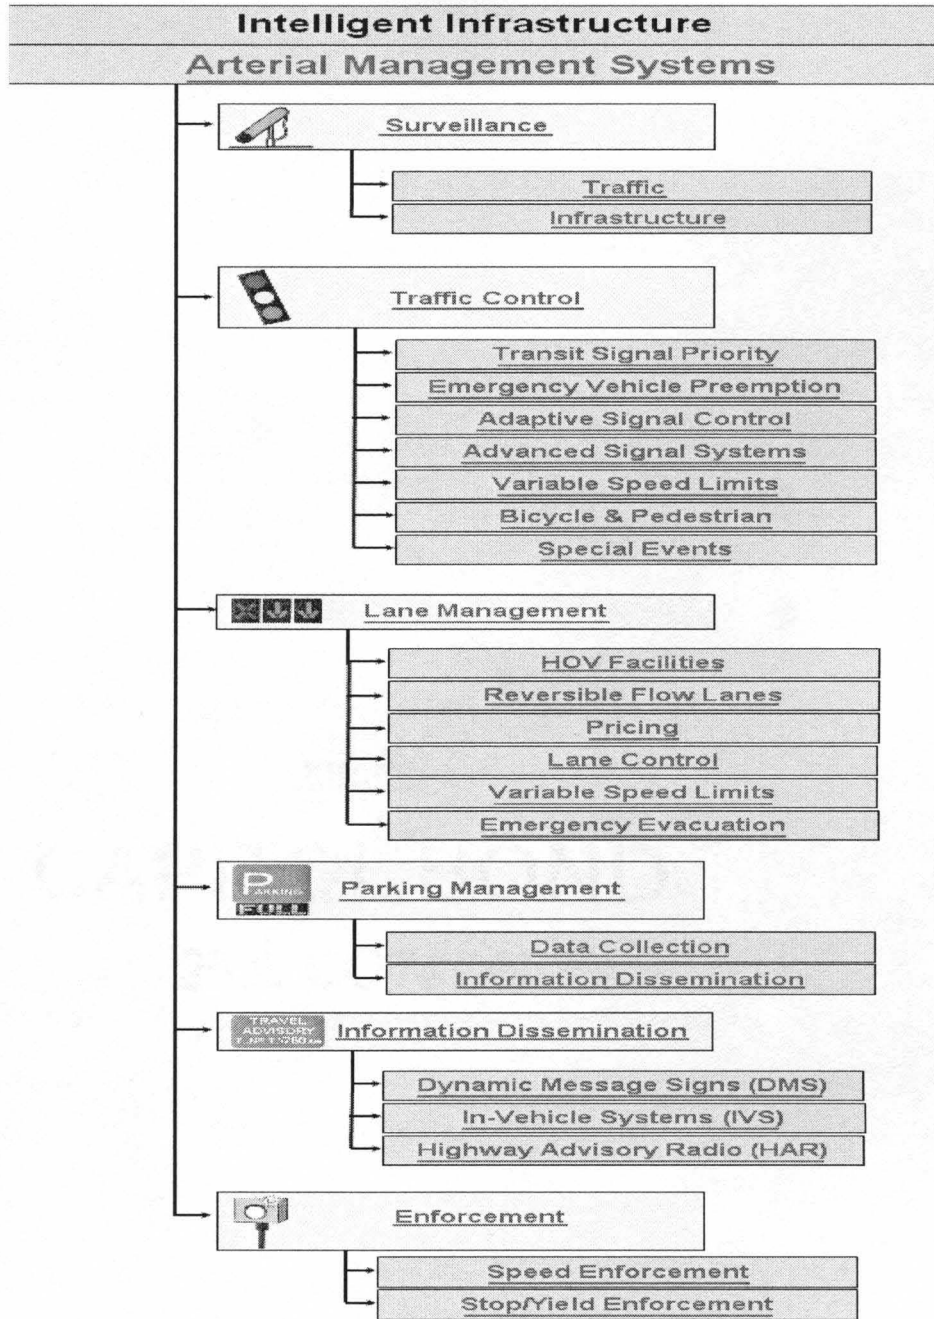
Intelligent Infrastructure
Arterial Management Systems

Surveillance
Traffic
Infrastructure

Traffic Control
Transit Signal Priority
Emergency Vehicle Preemption
Adaptive Signal Control
Advanced Signal Systems
Variable Speed Limits
Bicycle & Pedestrian
Special Events

Lane Management
HOV Facilities
Reversible Flow Lanes
Pricing
Lane Control
Variable Speed Limits
Emergency Evacuation

PARKING FULL
Parking Management
Data Collection
Information Dissemination

TRAVEL ADVISORY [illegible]
Information Dissemination
Dynamic Message Signs (DMS)
In-Vehicle Systems (IVS)
Highway Advisory Radio (HAR)

Enforcement
Speed Enforcement
Stop/Yield Enforcement